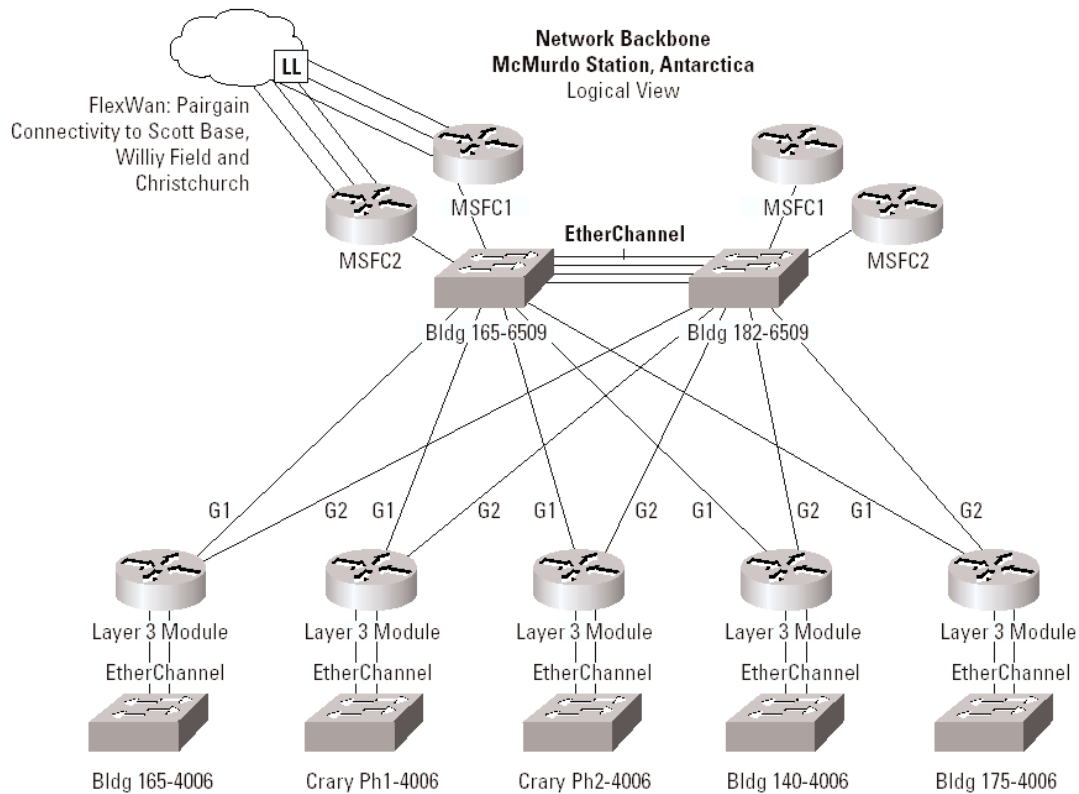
Network Backbone
McMurdo Station, Antarctica
Logical View

LL

FlexWan: Pairgain Connectivity to Scott Base, Williy Field and Christchurch

MSFC1
MSFC1
MSFC2
MSFC2

EtherChannel

Bldg 165-6509
Bldg 182-6509

G1
G2
G1
G2
G1
G2
G1
G2
G1
G2

Layer 3 Module
EtherChannel
Layer 3 Module
EtherChannel
Layer 3 Module
EtherChannel
Layer 3 Module
EtherChannel
Layer 3 Module
EtherChannel

Bldg 165-4006
Crary Ph1-4006
Crary Ph2-4006
Bldg 140-4006
Bldg 175-4006